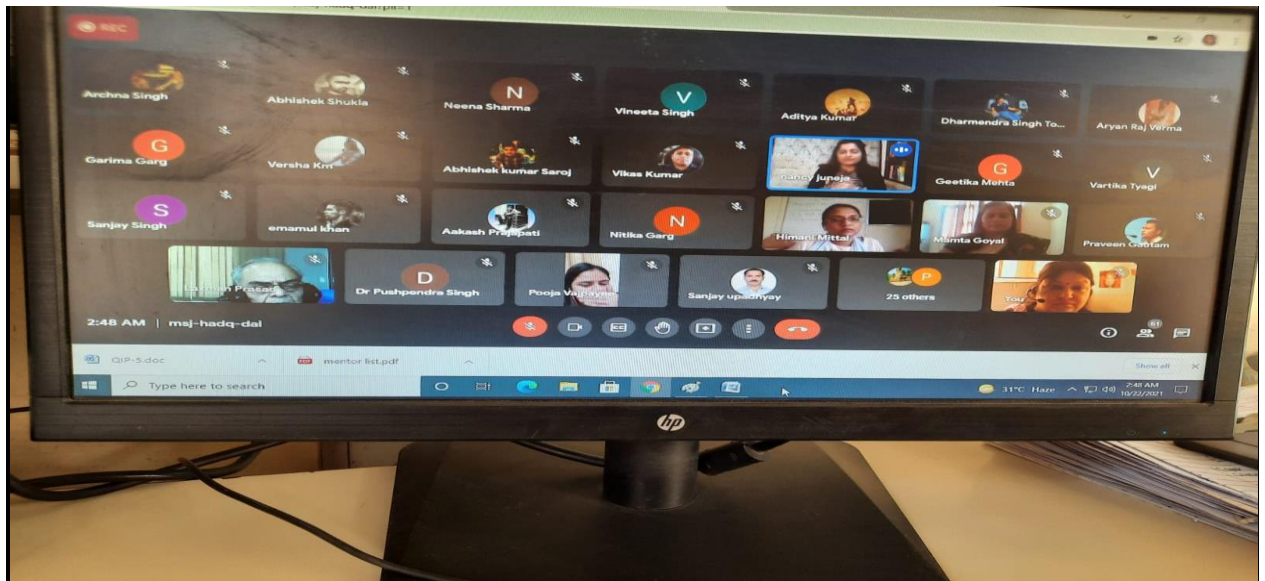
REC

Archna Singh
Abhishek Shukla
N
Neena Sharma
V
Vineeta Singh
Aditya Kumar
Dharmendra Singh To...
Aryan Raj Verma

G
Garima Garg
Versha Km
Abhishek kumar Saroj
Vikas Kumar
nancy juneja
G
Geetika Mehta
V
Vartika Tyagi

S
Sanjay Singh
emamul khan
Aakash Prajapati
N
Nitika Garg
Himani Mittal
Mamta Goyal
Praveen Gautam

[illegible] Prasad
D
Dr Pushpendra Singh
Pooja Va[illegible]
Sanjay upadhyay
P
25 others
You

2:48 AM | msj-hadq-dai

61

QIP-5.doc
mentor list.pdf
Show all

Type here to search
31°C Haze
2:48 AM
10/22/2021

hp